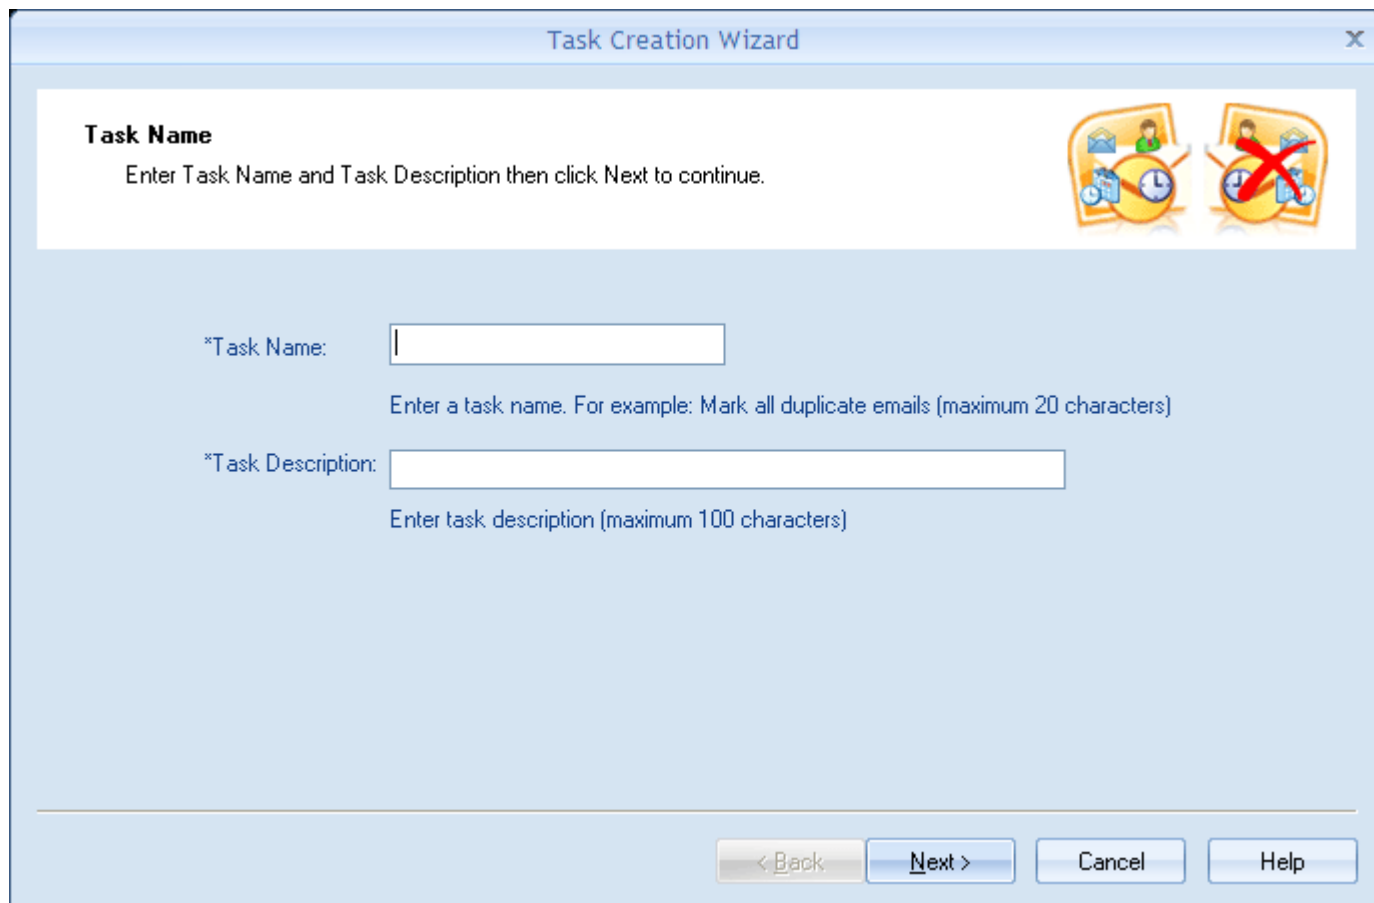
Task Creation Wizard

Task Name

Enter Task Name and Task Description then click Next to continue.

*Task Name:

Enter a task name. For example: Mark all duplicate emails (maximum 20 characters)

*Task Description:

Enter task description (maximum 100 characters)

< Back

Next >

Cancel

Help